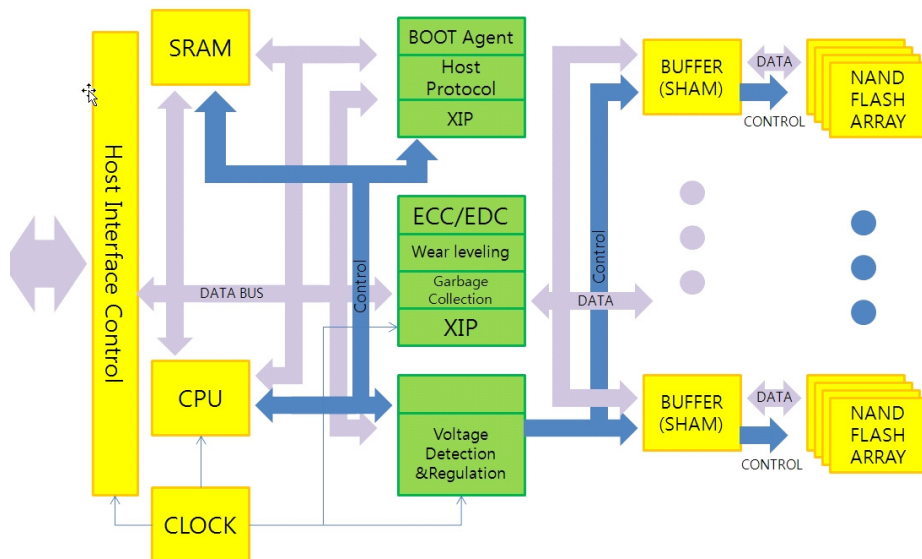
SRAM

BOOT Agent
Host Protocol
XIP

BUFFER (SHAM)
DATA
CONTROL
NAND FLASH ARRAY

Host Interface Control

ECC/EDC
Wear leveling
Garbage Collection
XIP

DATA BUS
Control
Control
DATA

CPU

Voltage Detection &Regulation

BUFFER (SHAM)
DATA
CONTROL
NAND FLASH ARRAY

CLOCK